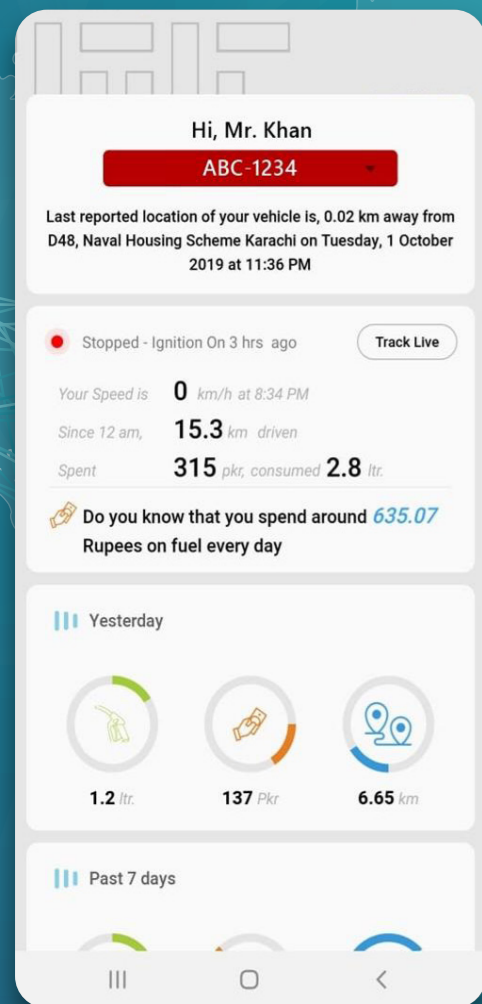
Hi, Mr. Khan

ABC-1234

Last reported location of your vehicle is, 0.02 km away from D48, Naval Housing Scheme Karachi on Tuesday, 1 October 2019 at 11:36 PM

Stopped - Ignition On 3 hrs ago

Track Live

Your Speed is 0 km/h at 8:34 PM

Since 12 am, 15.3 km driven

Spent 315 pkr, consumed 2.8 ltr.

Do you know that you spend around 635.07 Rupees on fuel every day

Yesterday

1.2 ltr.

137 Pkr

6.65 km

Past 7 days